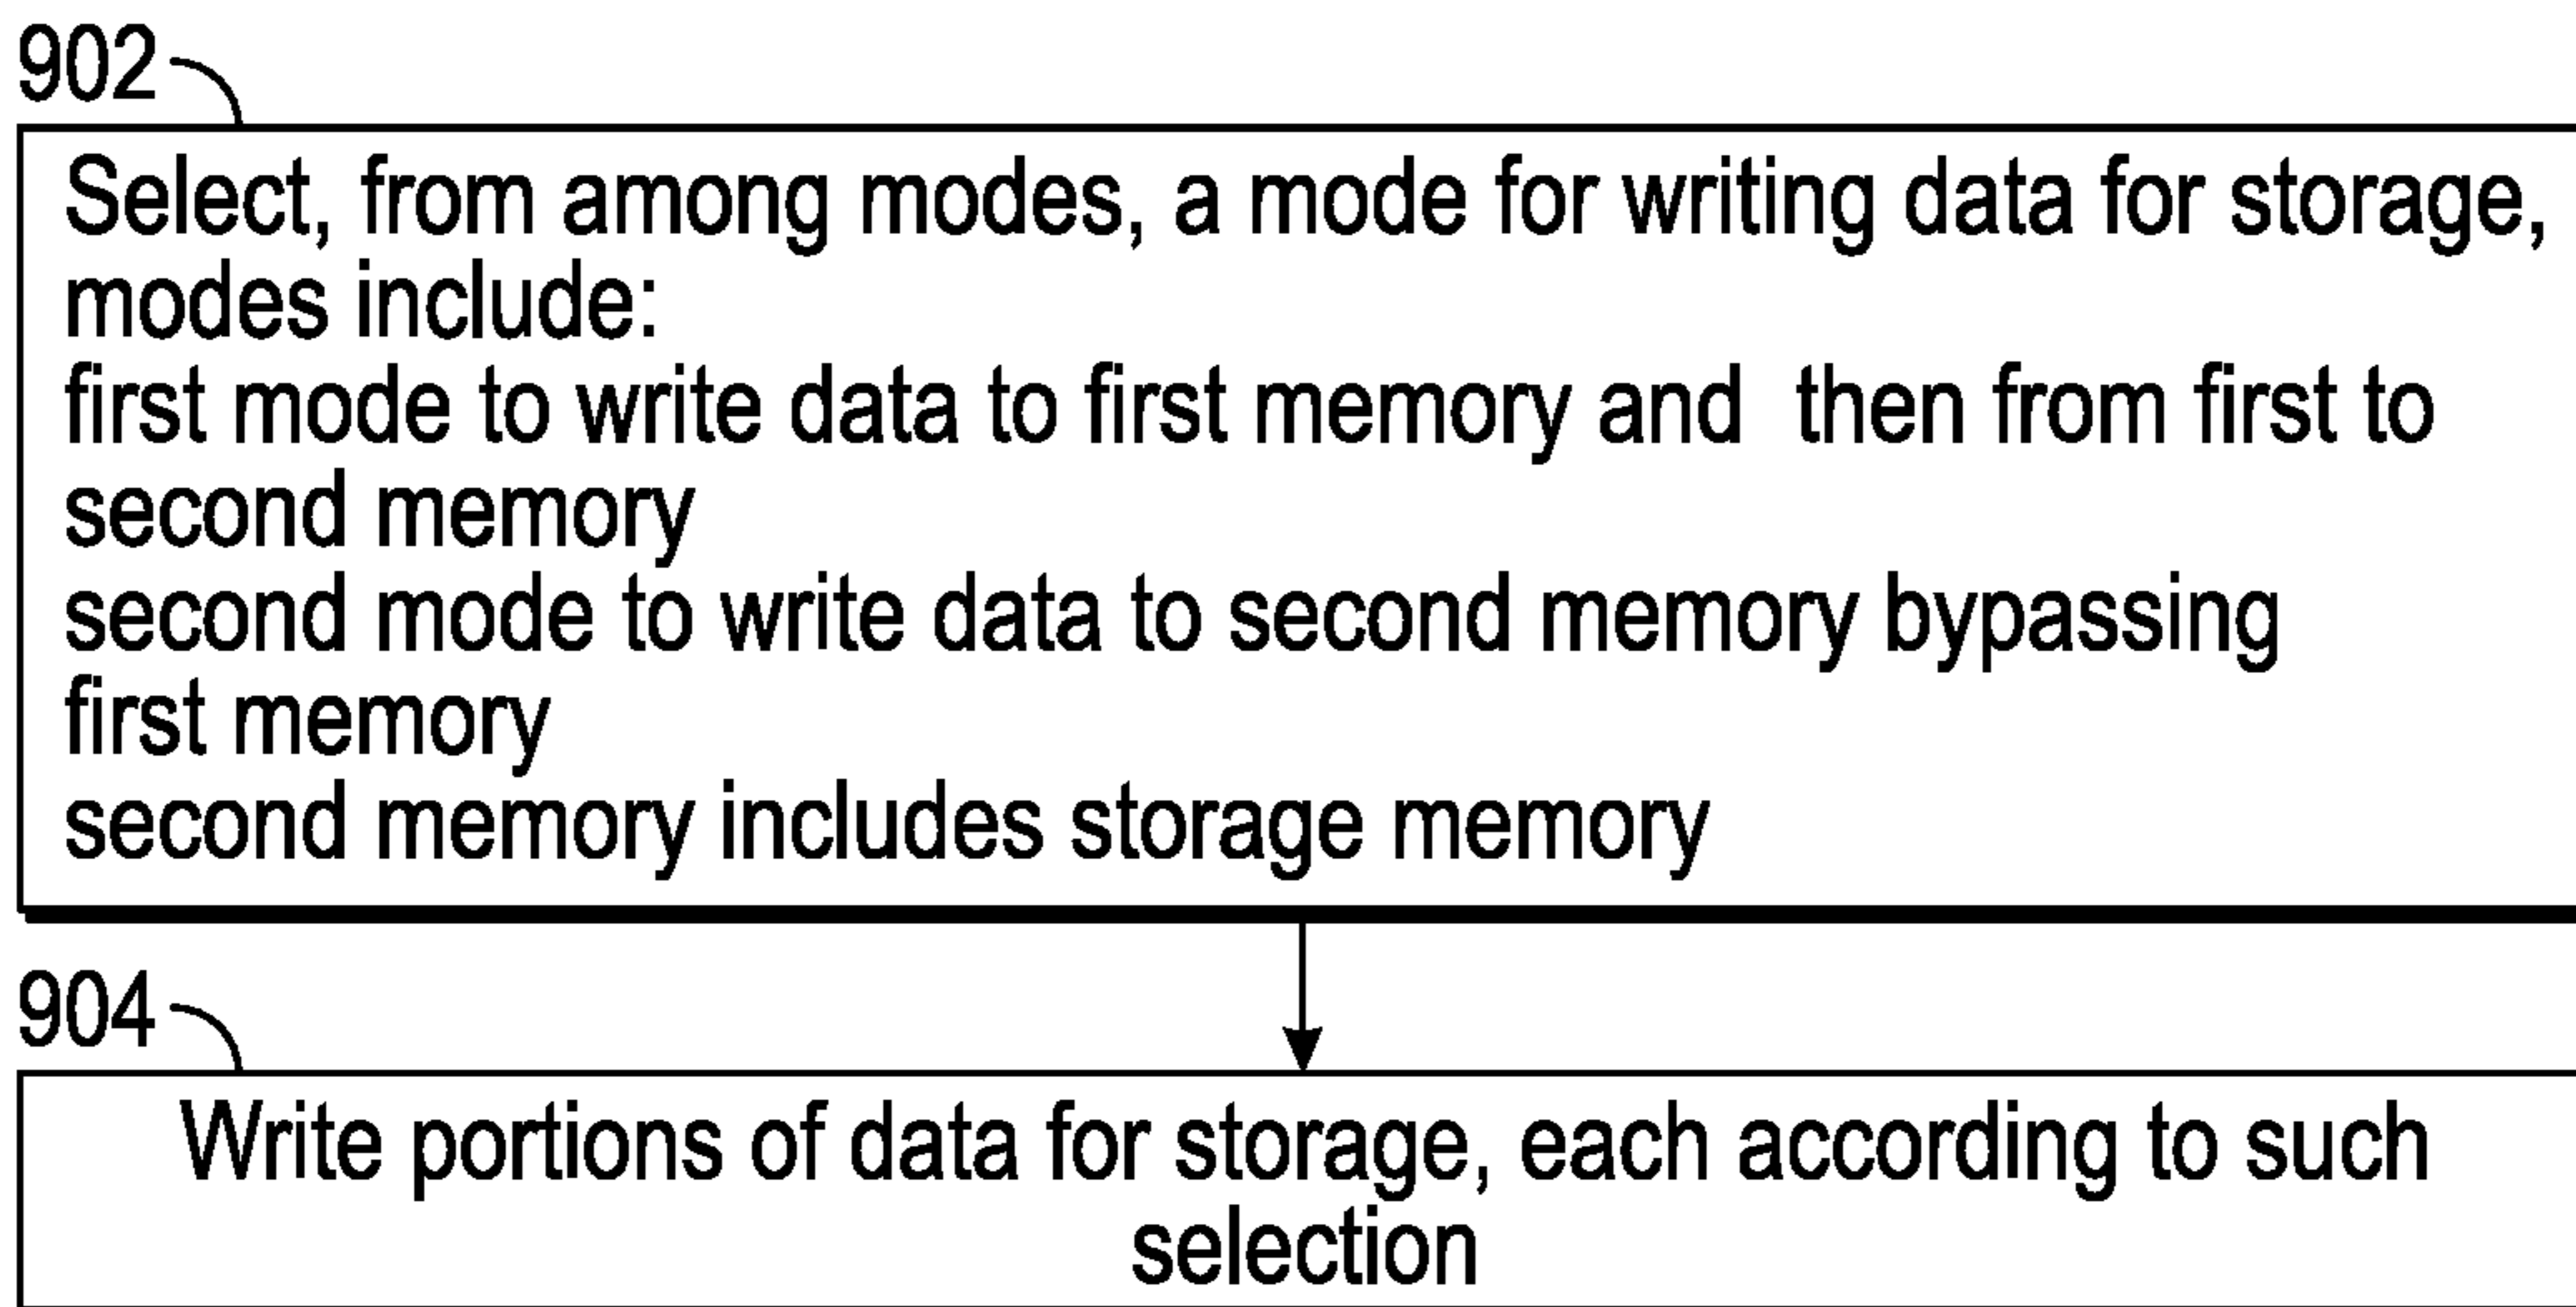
902

Select, from among modes, a mode for writing data for storage, modes include:
first mode to write data to first memory and then from first to second memory
second mode to write data to second memory bypassing first memory
second memory includes storage memory

904

Write portions of data for storage, each according to such selection